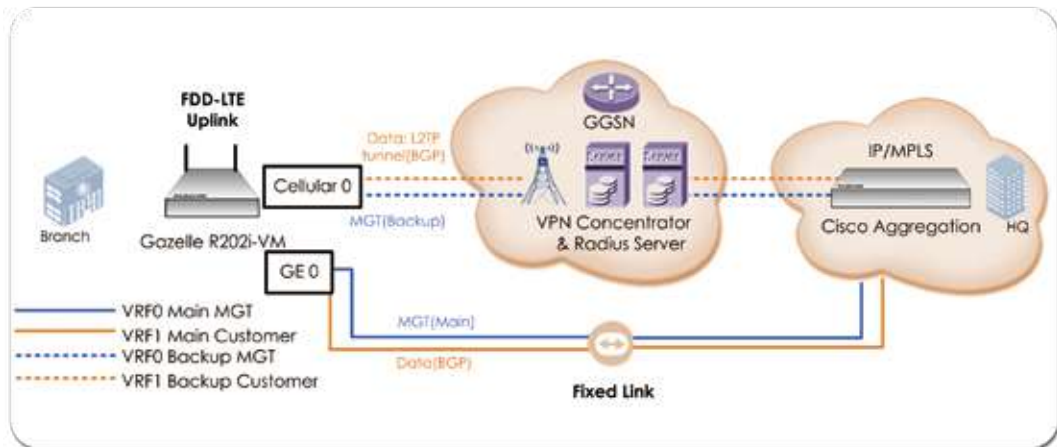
FDD-LTE Uplink

Branch

Gazelle R202i-VM

Cellular 0

GE 0

Data: L2TP tunnel(BGP)

MGT(Backup)

GGSN

VPN Concentrator & Radius Server

IP/MPLS

Cisco Aggregation

HQ

MGT(Main)

Data(BGP)

Fixed Link

VRF0 Main MGT
VRF1 Main Customer
VRF0 Backup MGT
VRF1 Backup Customer